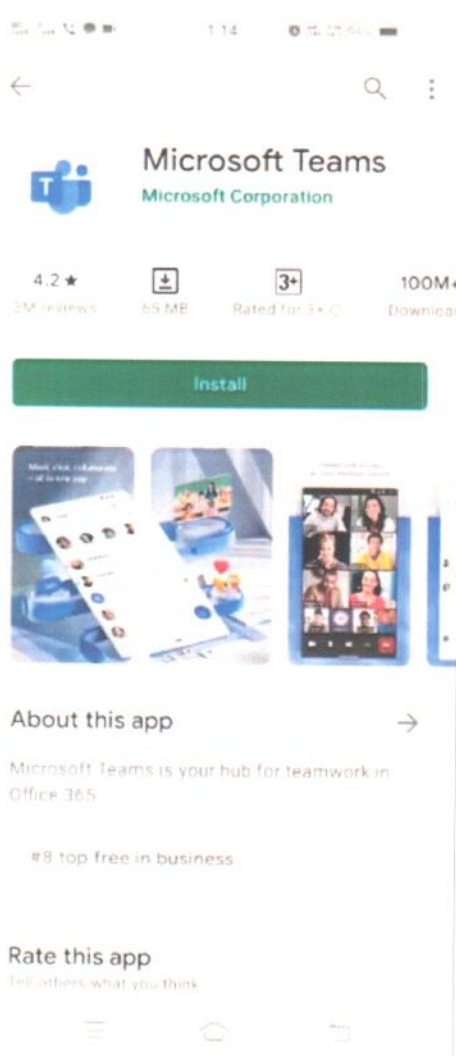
1:14

Microsoft Teams
Microsoft Corporation

4.2 ★
3M reviews

65 MB

3+
Rated for 3+

100M+
Downloa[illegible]

Install

Meet, chat, collaborate all in one app

About this app

Microsoft Teams is your hub for teamwork in Office 365

#8 top free in business

Rate this app
Tell others what you think